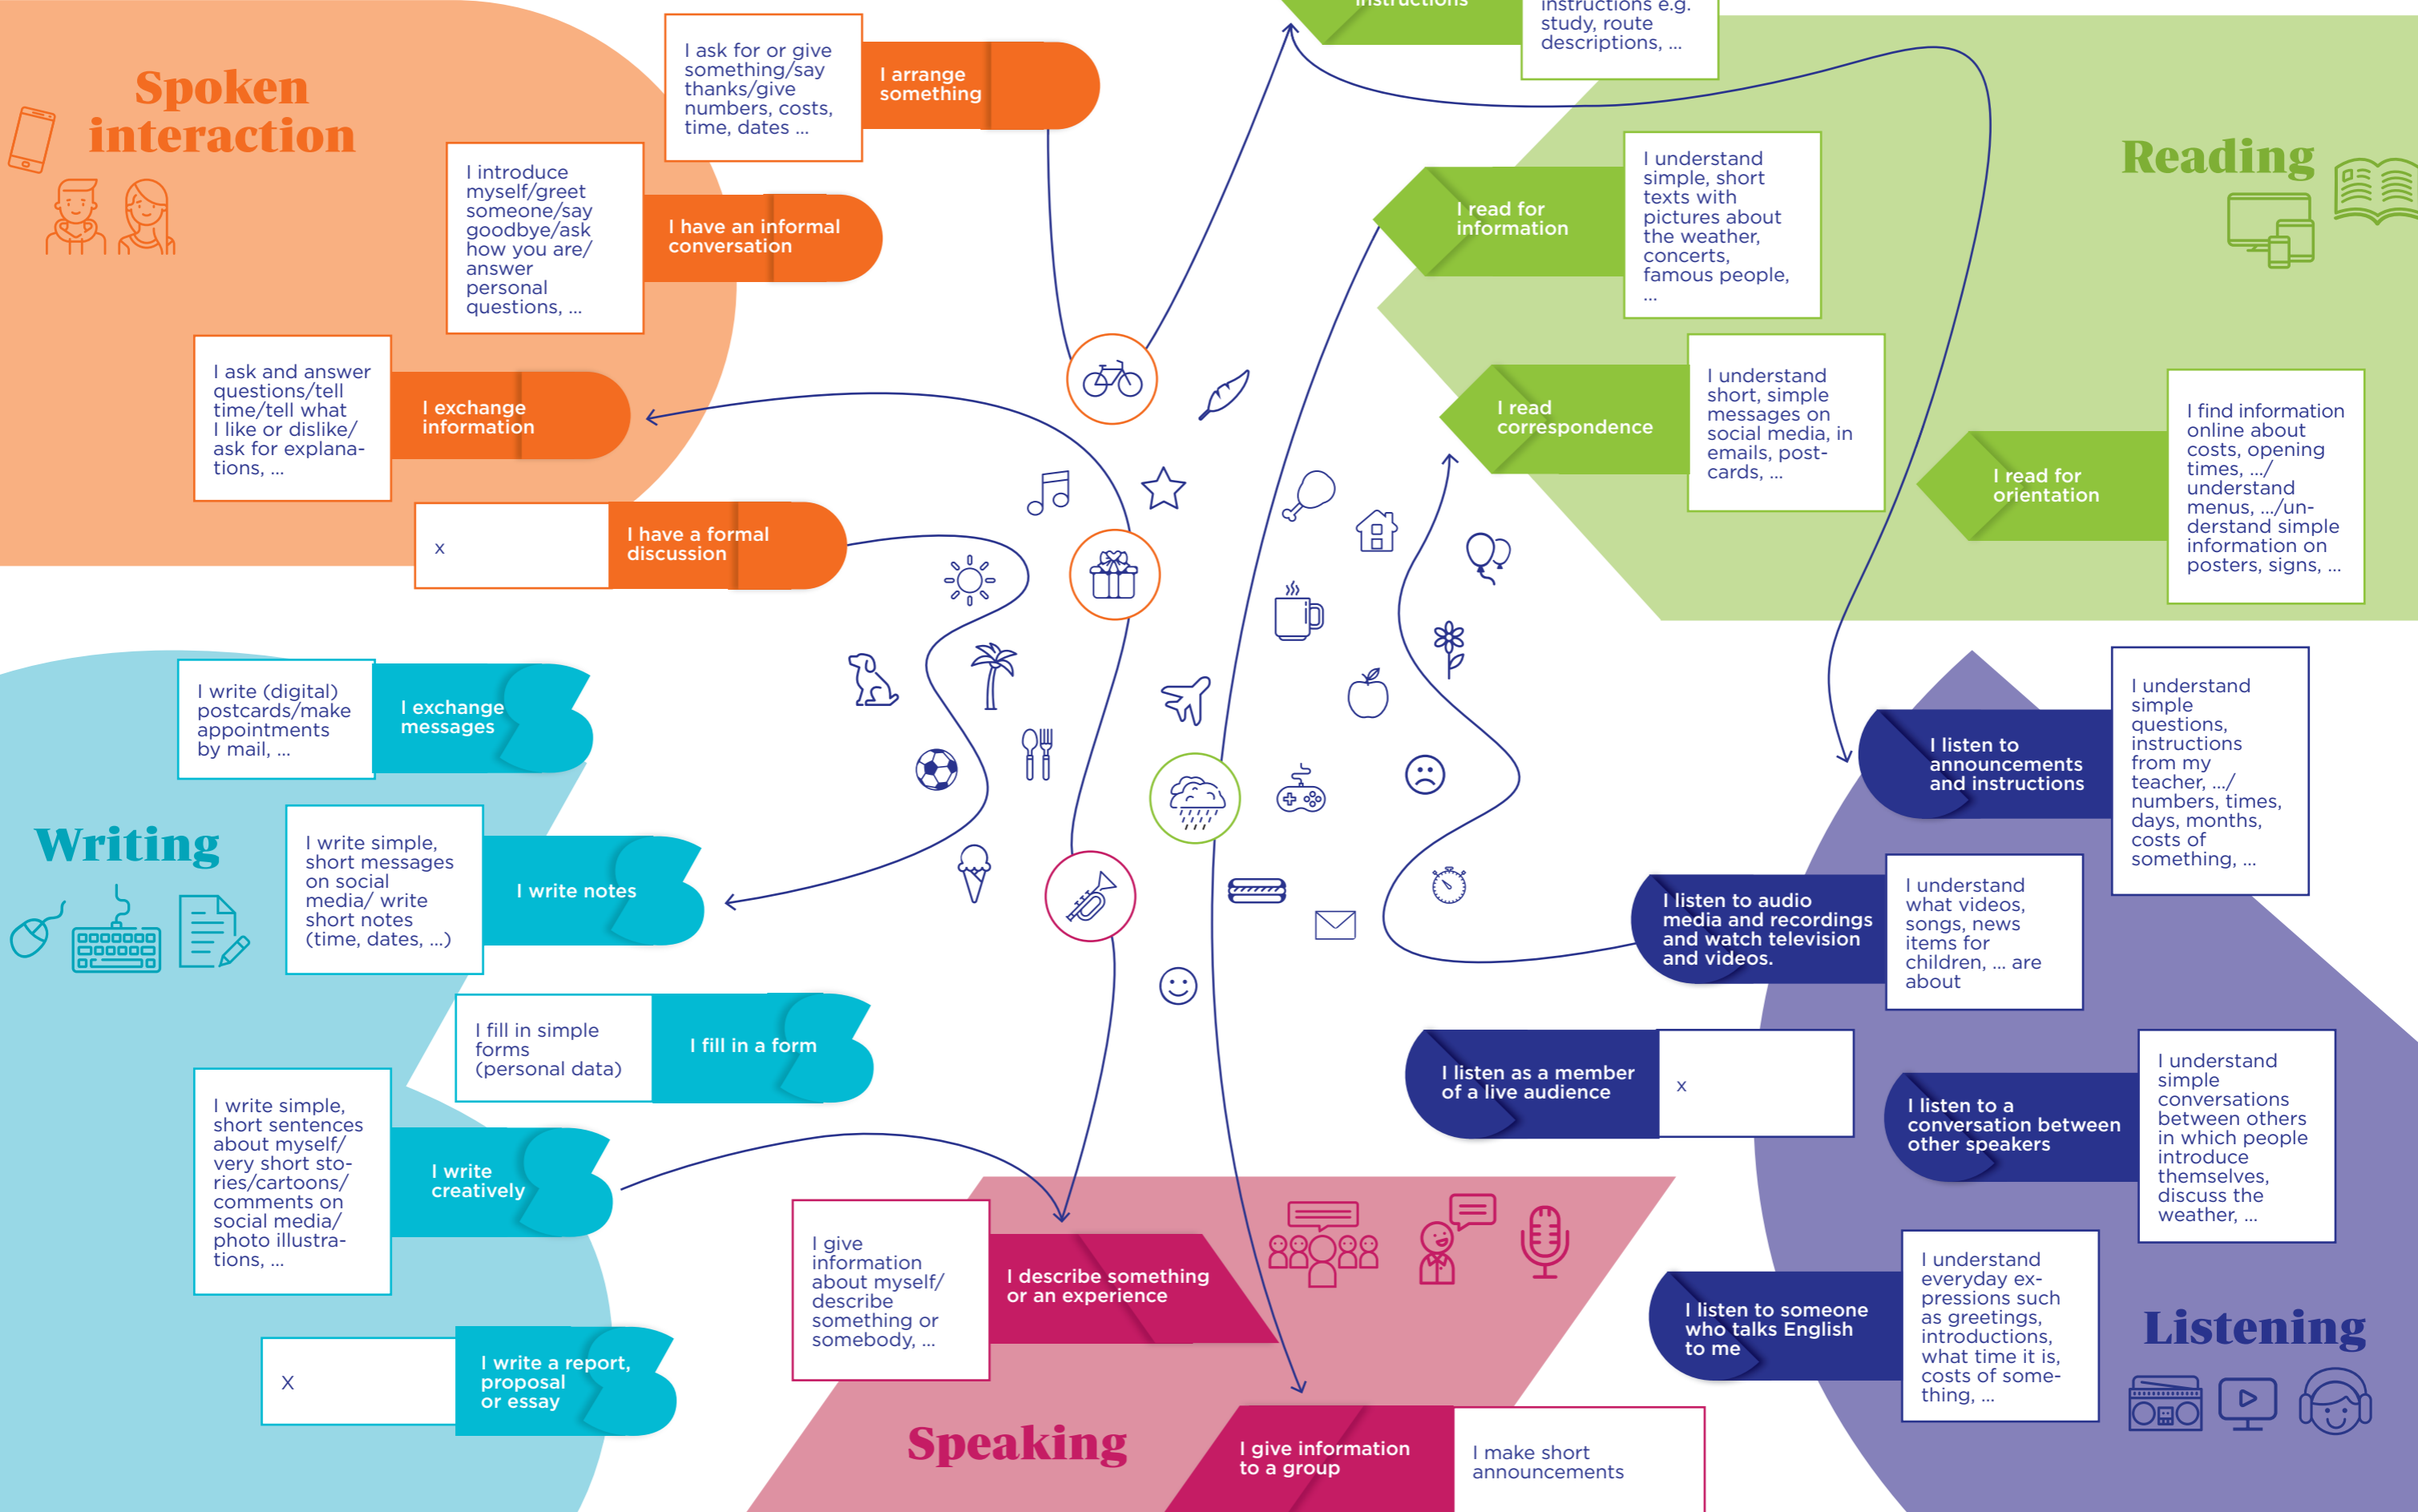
Spoken interaction

I ask for or give something/say thanks/give numbers, costs, time, dates ...

I arrange something

I introduce myself/greet someone/say goodbye/ask how you are/ answer personal questions, ...

I have an informal conversation

I ask and answer questions/tell time/tell what I like or dislike/ ask for explanations, ...

I exchange information

x

I have a formal discussion

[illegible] instructions

instructions e.g. study, route descriptions, ...

Reading

I read for information

I understand simple, short texts with pictures about the weather, concerts, famous people, ...

I read correspondence

I understand short, simple messages on social media, in emails, postcards, ...

I read for orientation

I find information online about costs, opening times, .../ understand menus, .../understand simple information on posters, signs, ...

Writing

I write (digital) postcards/make appointments by mail, ...

I exchange messages

I write simple, short messages on social media/ write short notes (time, dates, ...)

I write notes

I fill in simple forms (personal data)

I fill in a form

I write simple, short sentences about myself/ very short stories/cartoons/ comments on social media/ photo illustrations, ...

I write creatively

X

I write a report, proposal or essay

I listen to announcements and instructions

I understand simple questions, instructions from my teacher, .../ numbers, times, days, months, costs of something, ...

I listen to audio media and recordings and watch television and videos.

I understand what videos, songs, news items for children, ... are about

I listen as a member of a live audience

x

I listen to a conversation between other speakers

I understand simple conversations between others in which people introduce themselves, discuss the weather, ...

I listen to someone who talks English to me

I understand everyday expressions such as greetings, introductions, what time it is, costs of something, ...

Listening

I give information about myself/ describe something or somebody, ...

I describe something or an experience

Speaking

I give information to a group

I make short announcements